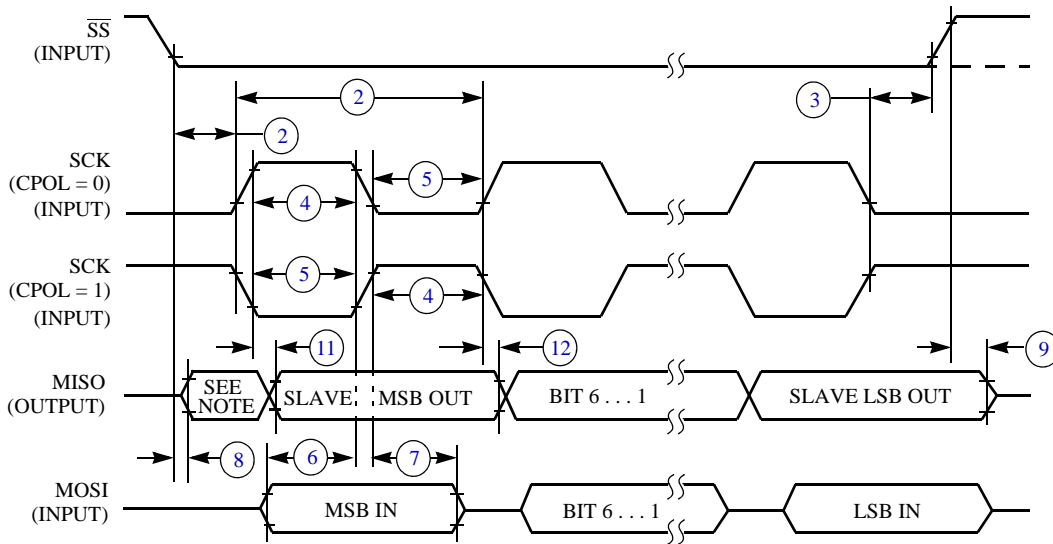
$\overline{SS}$
(INPUT)

2

3

2

SCK
(CPOL = 0)
(INPUT)

4

5

SCK
(CPOL = 1)
(INPUT)

5

4

11

12

9

MISO
(OUTPUT)

SEE NOTE

SLAVE

MSB OUT

BIT 6 . . . 1

SLAVE LSB OUT

8

6

7

MOSI
(INPUT)

MSB IN

BIT 6 . . . 1

LSB IN